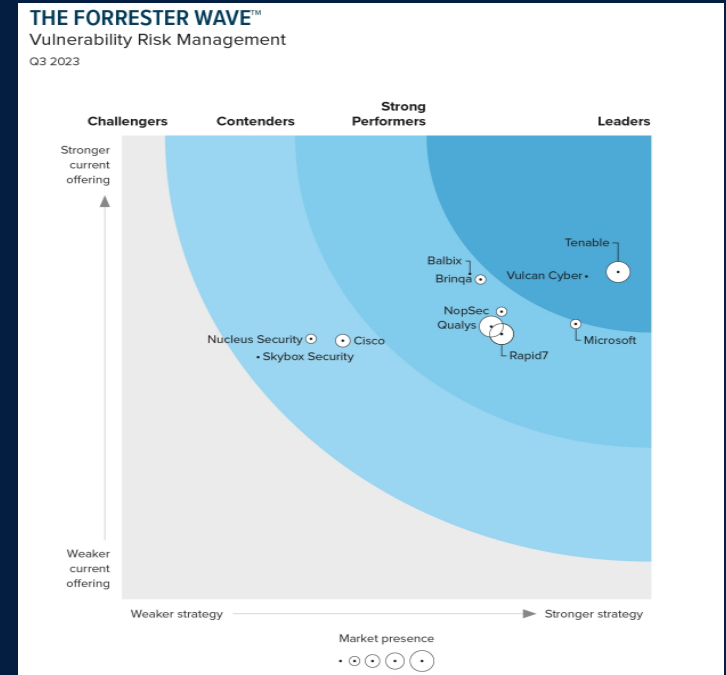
THE FORRESTER WAVE™
Vulnerability Risk Management
Q3 2023

Challengers
Contenders
Strong Performers
Leaders

Stronger current offering

Weaker current offering

Tenable
Balbix
Brinqa
Vulcan Cyber
NopSec
Qualys
Rapid7
Microsoft
Nucleus Security
Cisco
Skybox Security

Weaker strategy
Stronger strategy

Market presence